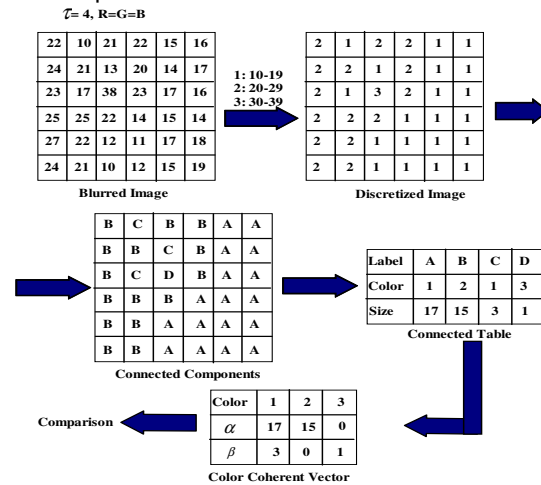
$\tau$= 4, R=G=B

| 22 | 10 | 21 | 22 | 15 | 16 |
|---|---|---|---|---|---|
| 24 | 21 | 13 | 20 | 14 | 17 |
| 23 | 17 | 38 | 23 | 17 | 16 |
| 25 | 25 | 22 | 14 | 15 | 14 |
| 27 | 22 | 12 | 11 | 17 | 18 |
| 24 | 21 | 10 | 12 | 15 | 19 |

Blurred Image

1: 10-19
2: 20-29
3: 30-39

| 2 | 1 | 2 | 2 | 1 | 1 |
|---|---|---|---|---|---|
| 2 | 2 | 1 | 2 | 1 | 1 |
| 2 | 1 | 3 | 2 | 1 | 1 |
| 2 | 2 | 2 | 1 | 1 | 1 |
| 2 | 2 | 1 | 1 | 1 | 1 |
| 2 | 2 | 1 | 1 | 1 | 1 |

Discretized Image

| B | C | B | B | A | A |
|---|---|---|---|---|---|
| B | B | C | B | A | A |
| B | C | D | B | A | A |
| B | B | B | A | A | A |
| B | B | A | A | A | A |
| B | B | A | A | A | A |

Connected Components

| Label | A | B | C | D |
|---|---|---|---|---|
| Color | 1 | 2 | 1 | 3 |
| Size | 17 | 15 | 3 | 1 |

Connected Table

Comparison

| Color | 1 | 2 | 3 |
|---|---|---|---|
| $\alpha$ | 17 | 15 | 0 |
| $\beta$ | 3 | 0 | 1 |

Color Coherent Vector